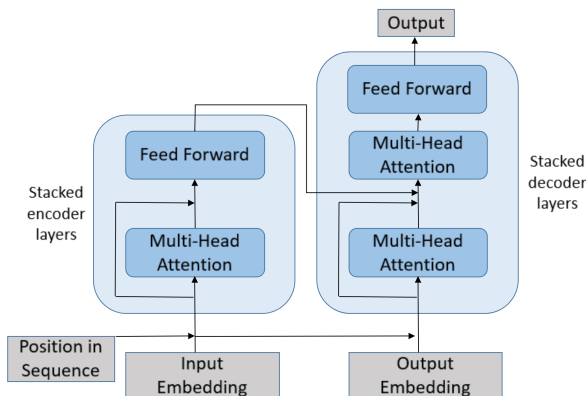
Output

Feed Forward

Multi-Head Attention

Multi-Head Attention

Stacked decoder layers

Feed Forward

Multi-Head Attention

Stacked encoder layers

Position in Sequence

Input Embedding

Output Embedding